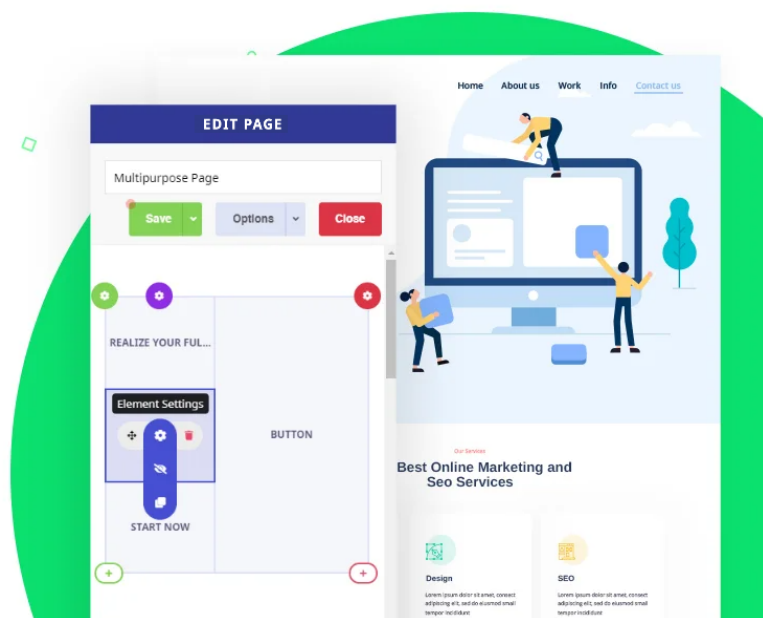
EDIT PAGE

Multipurpose Page

Save

Options

Close

REALIZE YOUR FUL...

Element Settings

BUTTON

START NOW

Home About us Work Info Contact us

Our Services

Best Online Marketing and Seo Services

Design

Lorem ipsum dolor sit amet, consect adipiscing elit, sed do eiusmod small tempor incididunt

SEO

Lorem ipsum dolor sit amet, consect adipiscing elit, sed do eiusmod small tempor incididunt